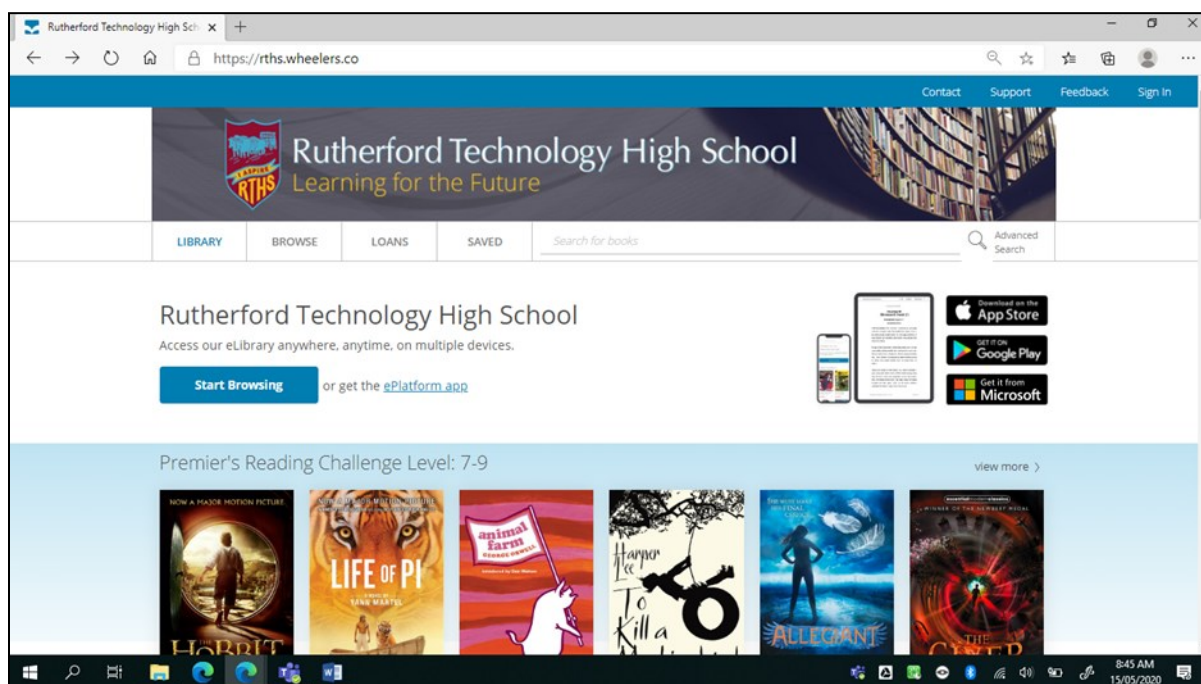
Rutherford Technology High Sch ×  +

https://rths.wheelers.co

Contact  Support  Feedback  Sign In

RTHS

Rutherford Technology High School
Learning for the Future

LIBRARY  BROWSE  LOANS  SAVED  Search for books  Advanced Search

Rutherford Technology High School
Access our eLibrary anywhere, anytime, on multiple devices.

Start Browsing  or get the ePlatform app

Download on the App Store
GET IT ON Google Play
Get it from Microsoft

Premier's Reading Challenge Level: 7-9  view more ›

NOW A MAJOR MOTION PICTURE
HOBBIT

LIFE OF PI
YANN MARTEL

animal farm
GEORGE ORWELL

Harper Lee
To Kill a

ALLEGIANT

WINNER OF THE NEWBERY MEDAL
GIVER

8:45 AM
15/05/2020